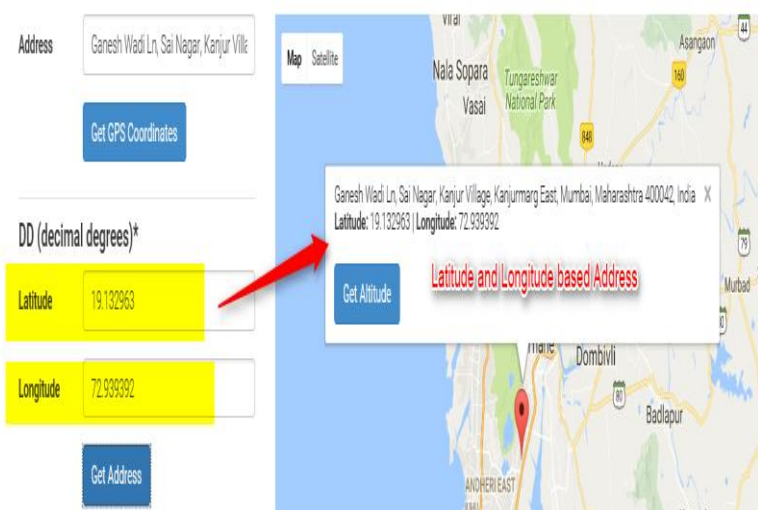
Address

Ganesh Wadi Ln, Sai Nagar, Kanjur Villa

Get GPS Coordinates

DD (decimal degrees)*

Latitude

19.132963

Longitude

72.939392

Get Address

Map Satellite

Virar

Nala Sopara

Vasai

Tungareshwar National Park

Asangaon

44

160

848

Ganesh Wadi Ln, Sai Nagar, Kanjur Village, Kanjurmarg East, Mumbai, Maharashtra 400042, India X

Latitude: 19.132963 | Longitude: 72.939392

Get Altitude

Latitude and Longitude based Address

79

Murbad

Thane

Dombivli

80

Badlapur

ANDHERI EAST